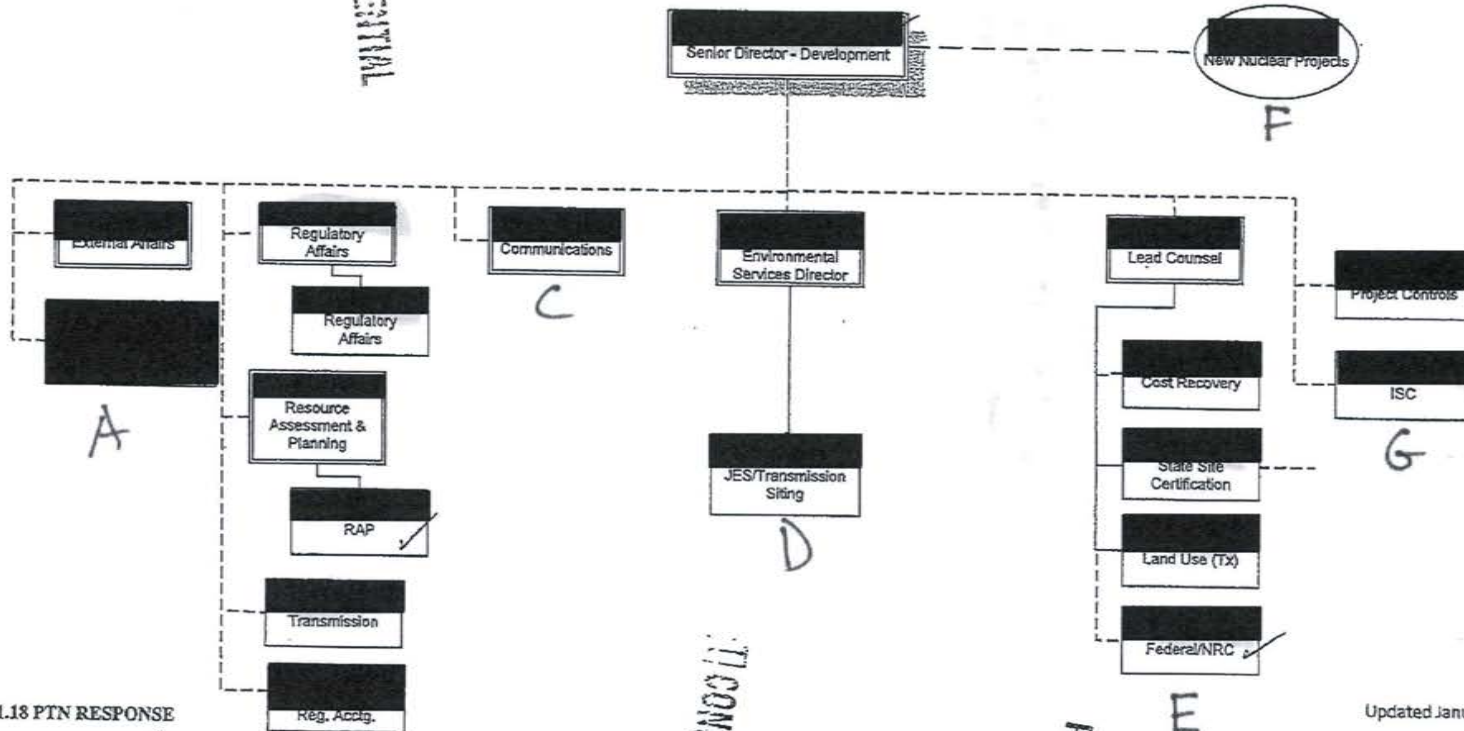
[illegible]

Senior Director - Development

New Nuclear Projects

F

External Affairs

A

Regulatory Affairs

Regulatory Affairs

Resource Assessment & Planning

RAP

Transmission

Reg. Acctg.

Communications

C

Environmental Services Director

JES/Transmission Siting

D

Lead Counsel

Cost Recovery

State Site Certification

Land Use (TX)

Federal/NRC

E

Project Controls

ISC

G

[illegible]

1.18 PTN RESPONSE

Updated Janu